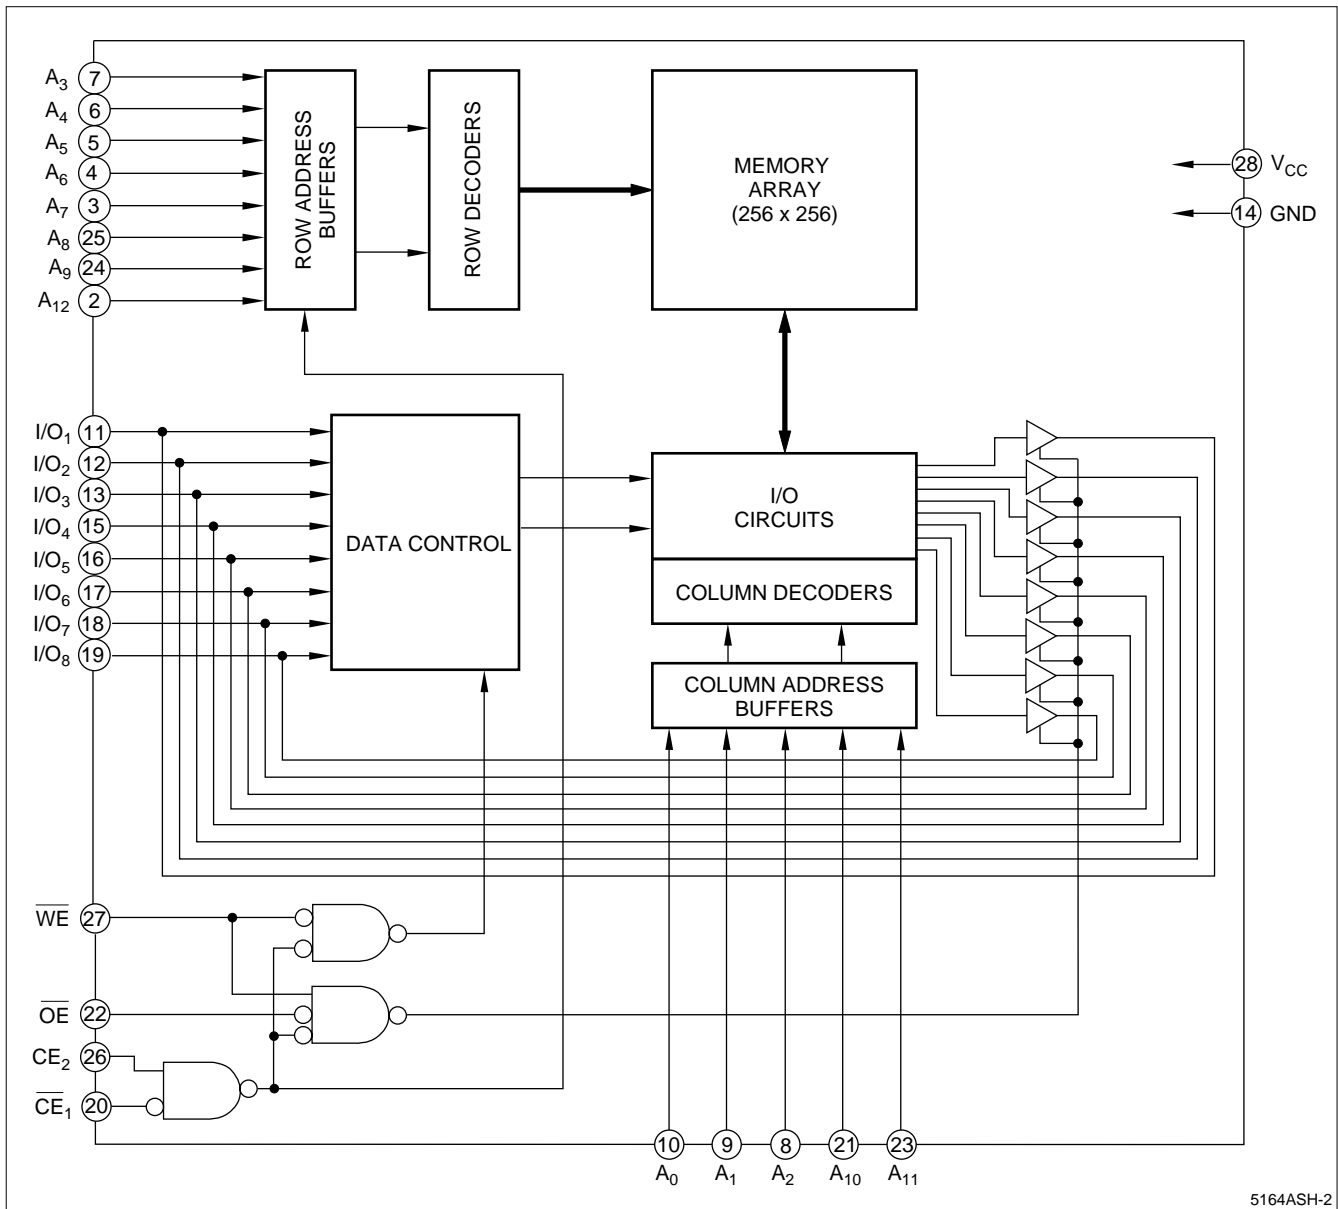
$A_3$ 7
$A_4$ 6
$A_5$ 5
$A_6$ 4
$A_7$ 3
$A_8$ 25
$A_9$ 24
$A_{12}$ 2

ROW ADDRESS BUFFERS

ROW DECODERS

MEMORY ARRAY (256 x 256)

28 $V_{CC}$
14 GND

$I/O_1$ 11
$I/O_2$ 12
$I/O_3$ 13
$I/O_4$ 15
$I/O_5$ 16
$I/O_6$ 17
$I/O_7$ 18
$I/O_8$ 19

DATA CONTROL

I/O CIRCUITS

COLUMN DECODERS

COLUMN ADDRESS BUFFERS

$\overline{WE}$ 27
$\overline{OE}$ 22
$CE_2$ 26
$\overline{CE_1}$ 20

10 $A_0$
9 $A_1$
8 $A_2$
21 $A_{10}$
23 $A_{11}$

5164ASH-2